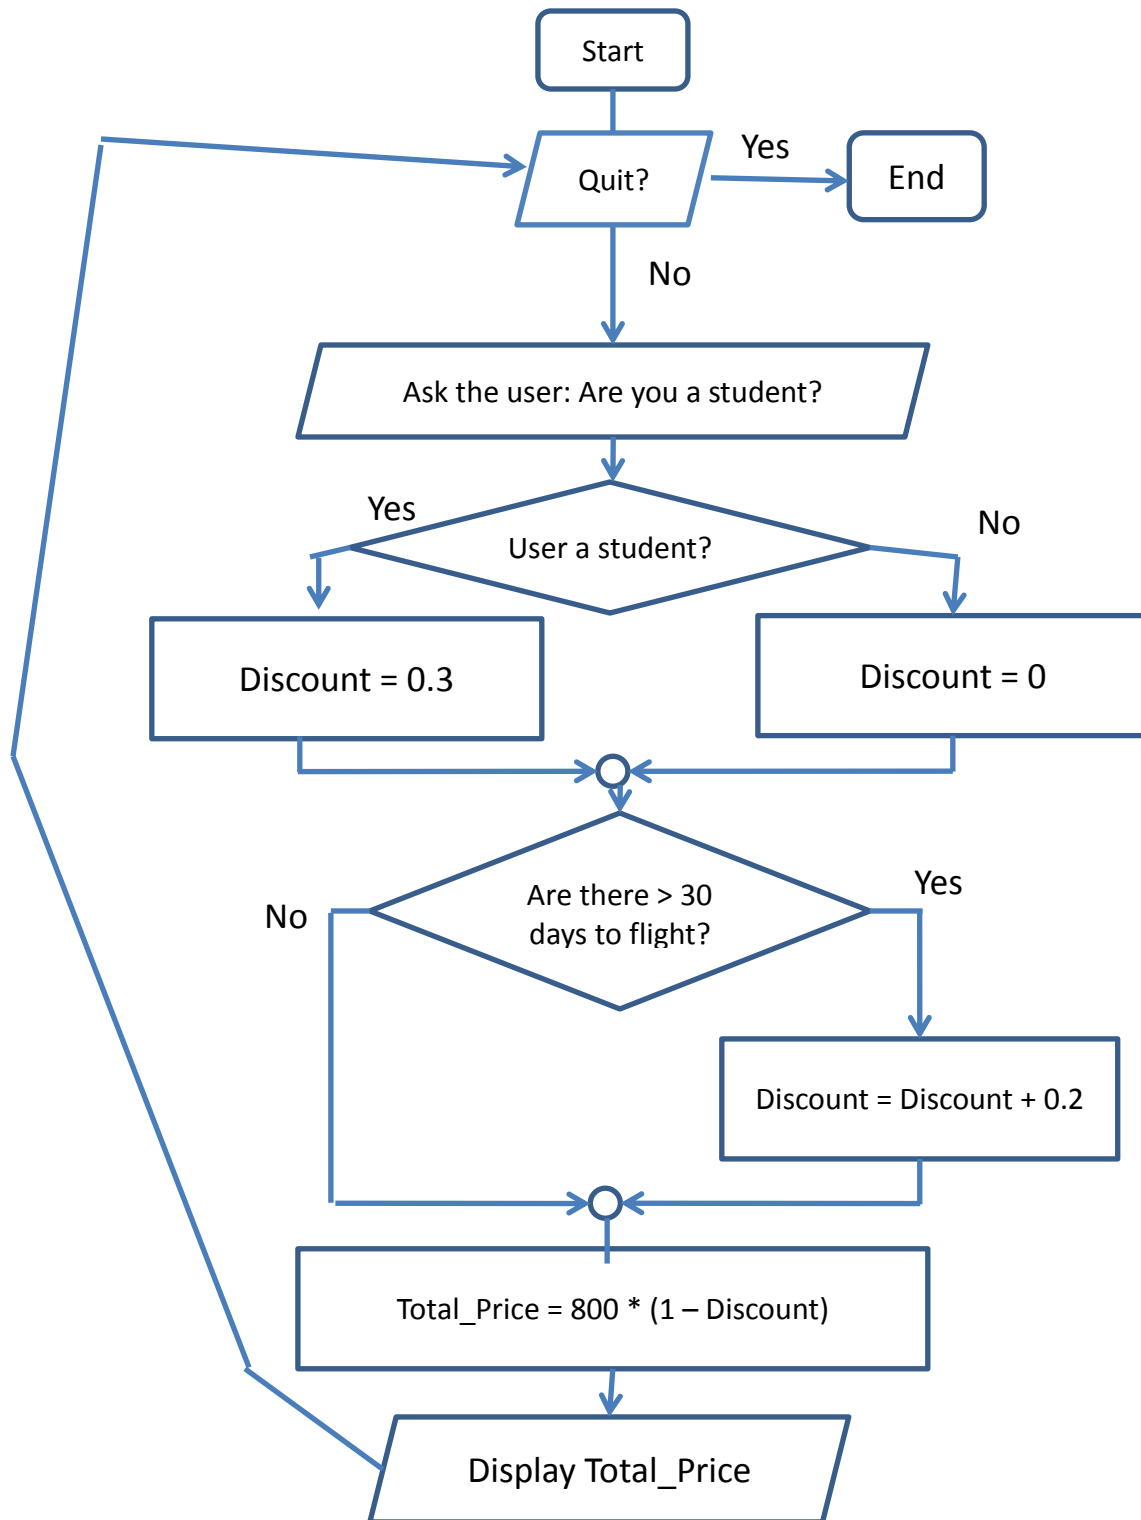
Start

Quit?

Yes

End

No

Ask the user: Are you a student?

Yes

User a student?

No

Discount = 0.3

Discount = 0

No

Are there > 30 days to flight?

Yes

Discount = Discount + 0.2

Total_Price = 800 * (1 – Discount)

Display Total_Price